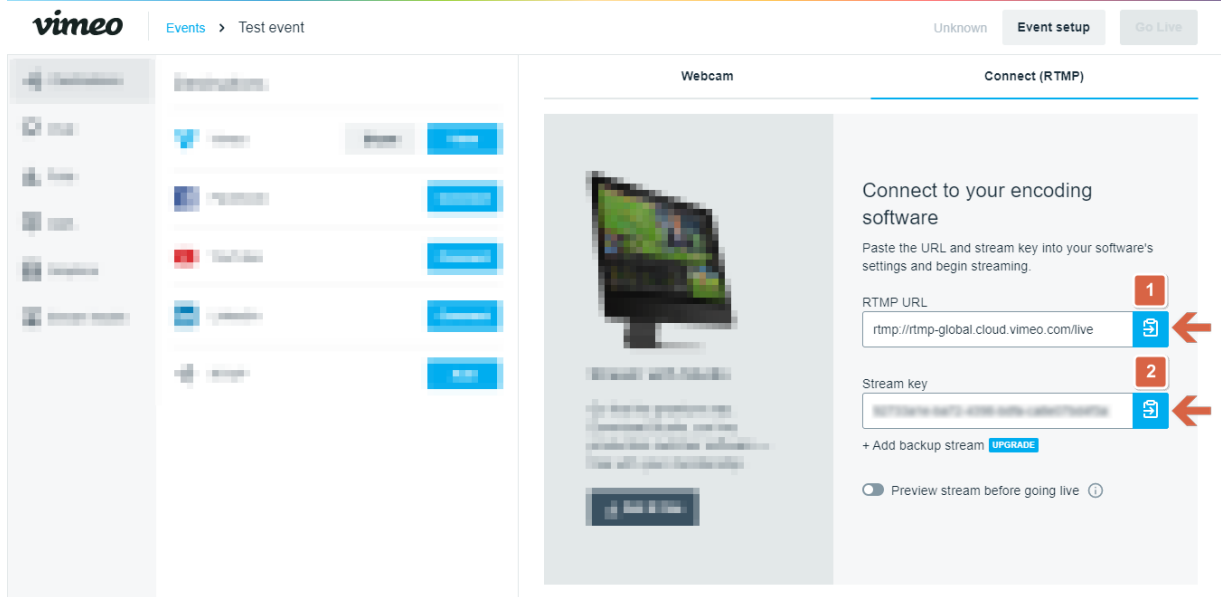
vimeo

Events > Test event

Unknown

Event setup

Go Live

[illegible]

Webcam

Connect (RTMP)

Connect to your encoding software

Paste the URL and stream key into your software's settings and begin streaming.

RTMP URL

1

rtmp://rtmp-global.cloud.vimeo.com/live

2

Stream key

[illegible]

+ Add backup stream UPGRADE

Preview stream before going live